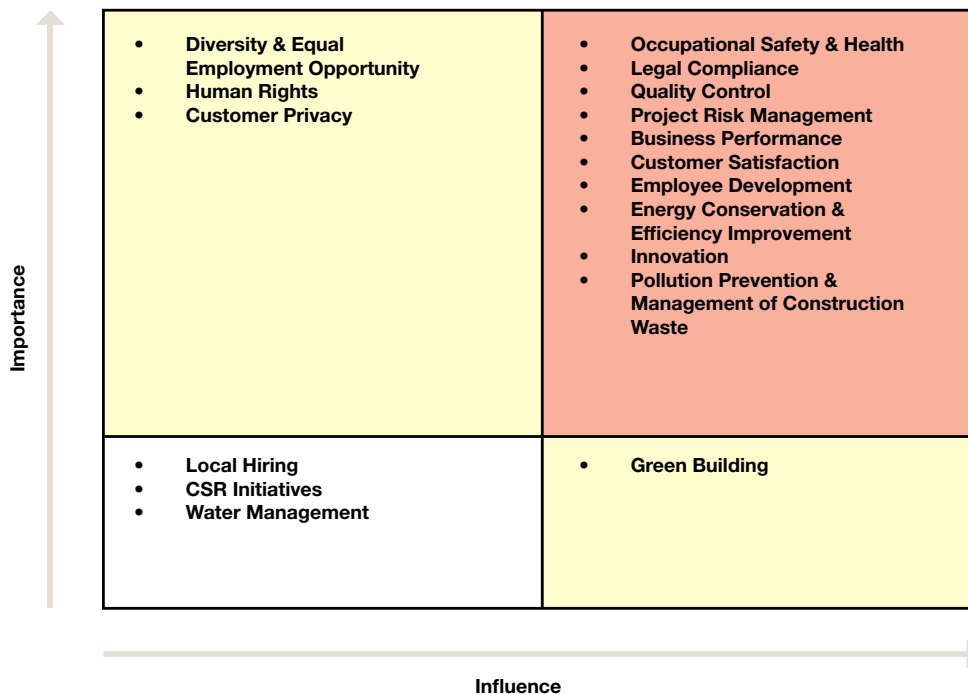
Importance

- Diversity & Equal Employment Opportunity
- Human Rights
- Customer Privacy

- Occupational Safety & Health
- Legal Compliance
- Quality Control
- Project Risk Management
- Business Performance
- Customer Satisfaction
- Employee Development
- Energy Conservation & Efficiency Improvement
- Innovation
- Pollution Prevention & Management of Construction Waste

- Local Hiring
- CSR Initiatives
- Water Management

- Green Building

Influence